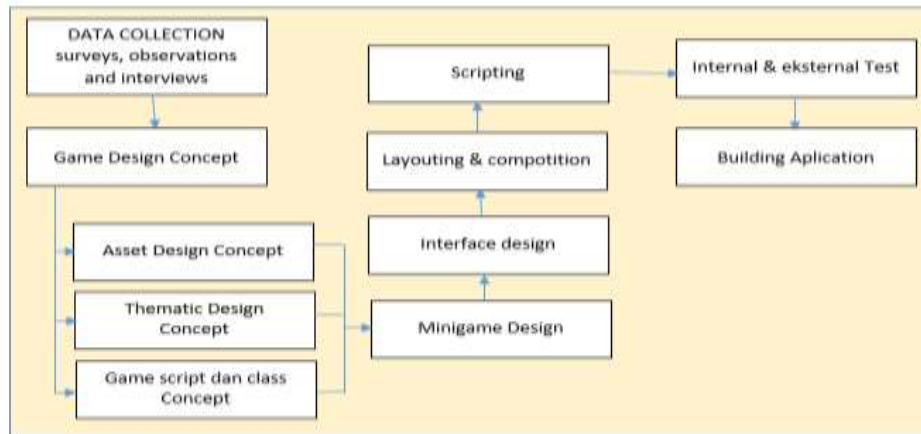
DATA COLLECTION surveys, observations and interviews

Game Design Concept

Asset Design Concept

Thematic Design Concept

Game script dan class Concept

Minigame Design

Interface design

Layouting & compotition

Scripting

Internal & eksternal Test

Building Aplication